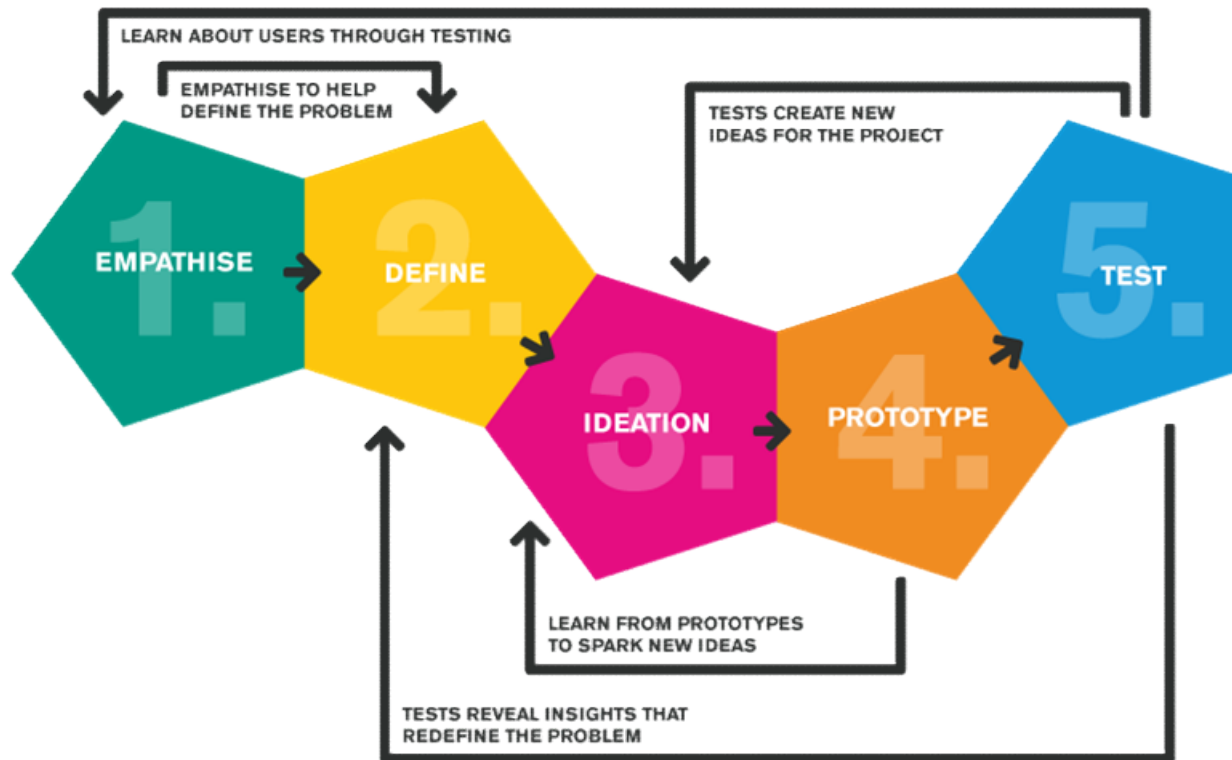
LEARN ABOUT USERS THROUGH TESTING

EMPATHISE TO HELP DEFINE THE PROBLEM

TESTS CREATE NEW IDEAS FOR THE PROJECT

1. EMPATHISE

2. DEFINE

3. IDEATION

4. PROTOTYPE

5. TEST

LEARN FROM PROTOTYPES TO SPARK NEW IDEAS

TESTS REVEAL INSIGHTS THAT REDEFINE THE PROBLEM